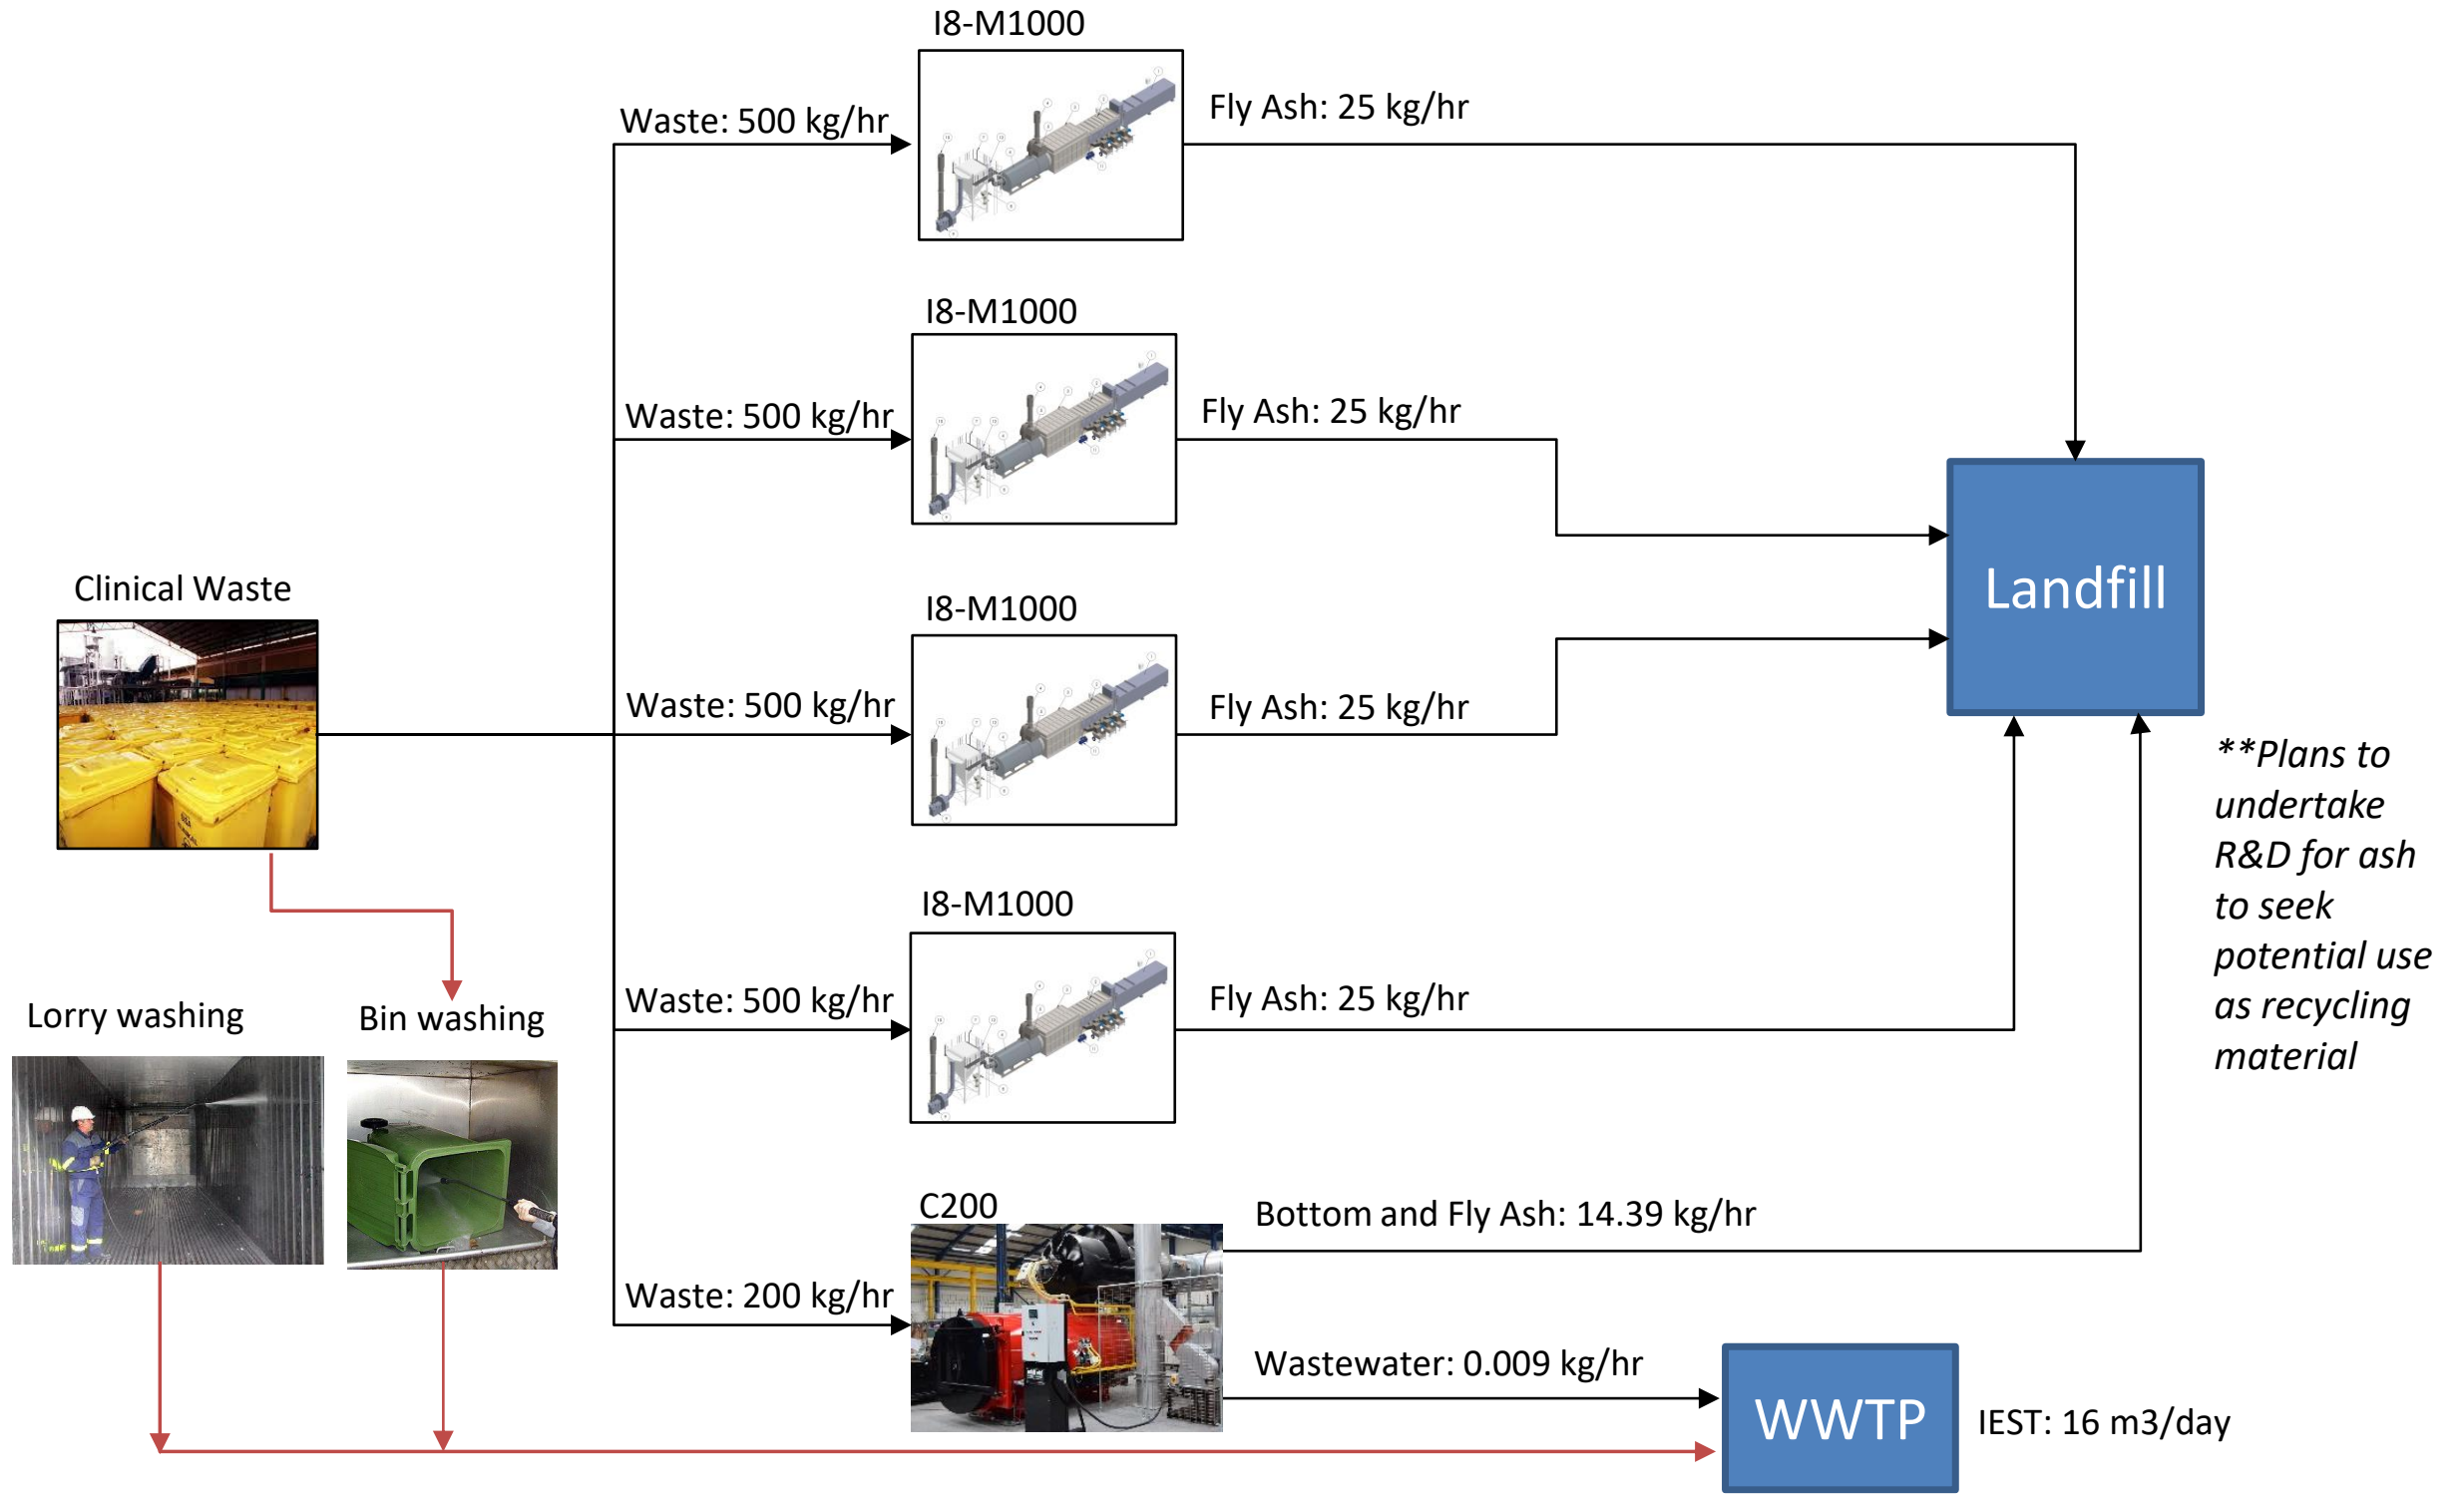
I8-M1000

Waste: 500 kg/hr

Fly Ash: 25 kg/hr

I8-M1000

Waste: 500 kg/hr

Fly Ash: 25 kg/hr

Landfill

Clinical Waste

I8-M1000

Waste: 500 kg/hr

Fly Ash: 25 kg/hr

**Plans to undertake R&D for ash to seek potential use as recycling material

I8-M1000

Lorry washing

Bin washing

Waste: 500 kg/hr

Fly Ash: 25 kg/hr

C200

Bottom and Fly Ash: 14.39 kg/hr

Waste: 200 kg/hr

Wastewater: 0.009 kg/hr

WWTP

IEST: 16 m3/day